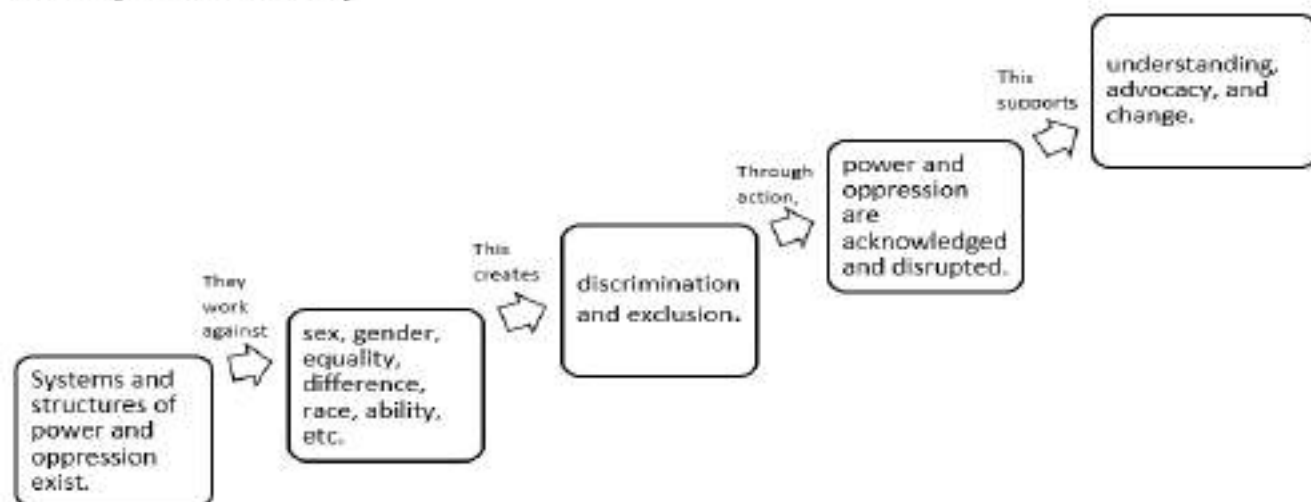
Systems and structures of power and oppression exist.

They work against

sex, gender, equality, difference, race, ability, etc.

This creates

discrimination and exclusion.

Through action,

power and oppression are acknowledged and disrupted.

This supports

understanding, advocacy, and change.